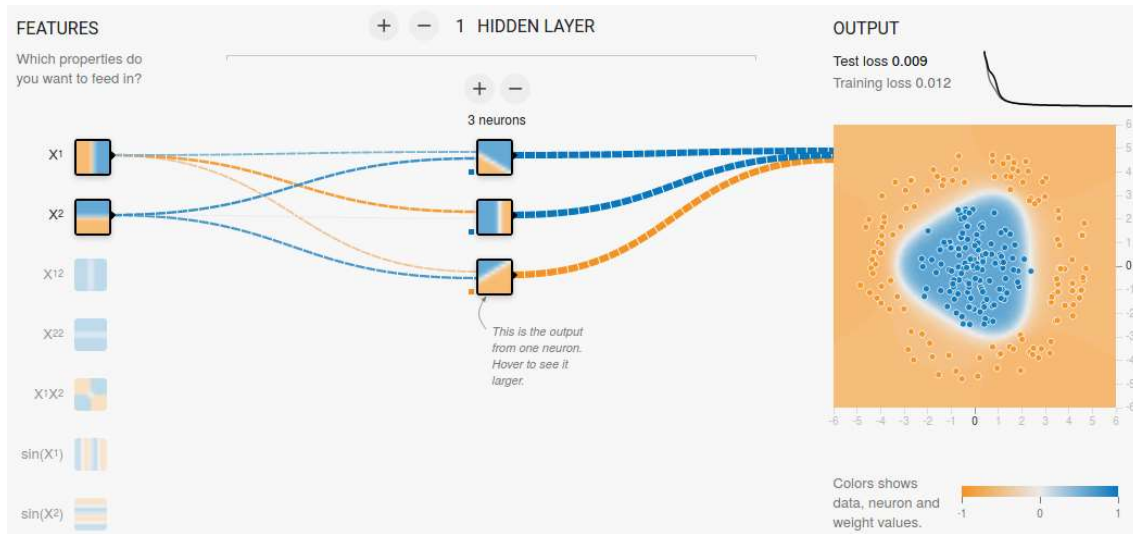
FEATURES

Which properties do you want to feed in?

+ − 1 HIDDEN LAYER

+ −

3 neurons

OUTPUT

Test loss 0.009
Training loss 0.012

$X_1$

$X_2$

$X_1^2$

$X_2^2$

$X_1X_2$

$\sin(X_1)$

$\sin(X_2)$

This is the output from one neuron. Hover to see it larger.

6
5
4
3
2
1
0
-1
-2
-3
-4
-5
-6

-6 -5 -4 -3 -2 -1 0 1 2 3 4 5 6

Colors shows data, neuron and weight values.

-1 0 1